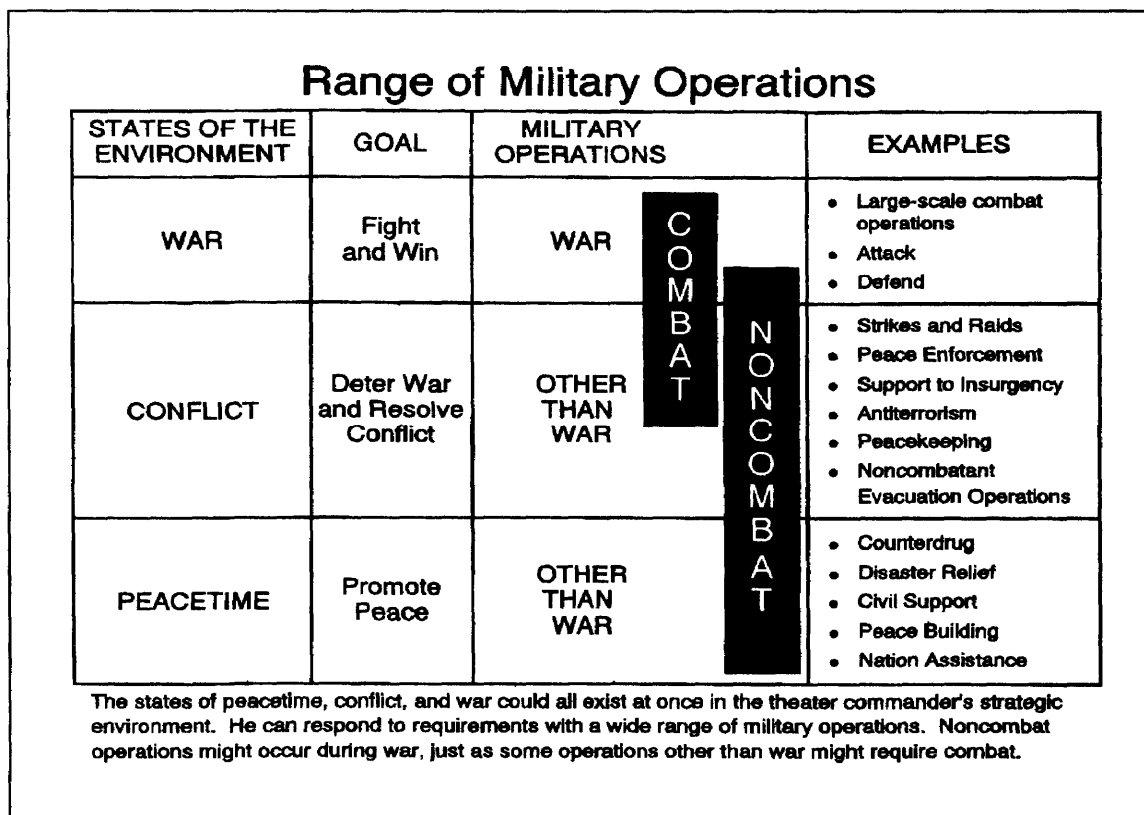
Range of Military Operations

| STATES OF THE ENVIRONMENT | GOAL | MILITARY OPERATIONS | EXAMPLES |
|---|---|---|---|
| WAR | Fight and Win | WAR | • Large-scale combat operations • Attack • Defend |
| CONFLICT | Deter War and Resolve Conflict | OTHER THAN WAR | • Strikes and Raids • Peace Enforcement • Support to Insurgency • Antiterrorism • Peacekeeping • Noncombatant Evacuation Operations |
| PEACETIME | Promote Peace | OTHER THAN WAR | • Counterdrug • Disaster Relief • Civil Support • Peace Building • Nation Assistance |

COMBAT

NONCOMBAT

The states of peacetime, conflict, and war could all exist at once in the theater commander's strategic environment. He can respond to requirements with a wide range of military operations. Noncombat operations might occur during war, just as some operations other than war might require combat.